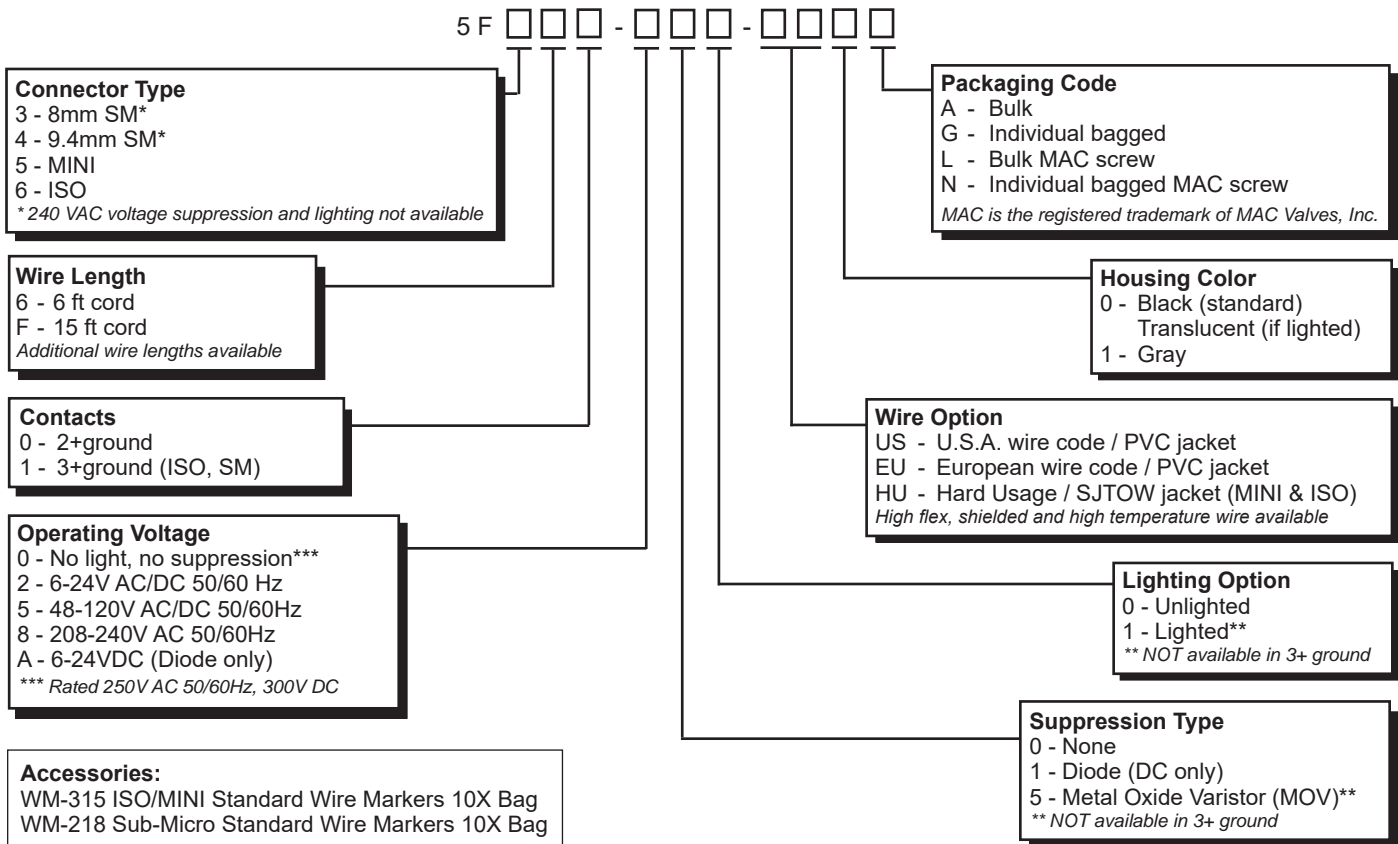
5 F □□□ - □□□ - □□□□

**Connector Type**
3 - 8mm SM*
4 - 9.4mm SM*
5 - MINI
6 - ISO
* 240 VAC voltage suppression and lighting not available

**Wire Length**
6 - 6 ft cord
F - 15 ft cord
Additional wire lengths available

**Contacts**
0 - 2+ground
1 - 3+ground (ISO, SM)

**Operating Voltage**
0 - No light, no suppression***
2 - 6-24V AC/DC 50/60 Hz
5 - 48-120V AC/DC 50/60Hz
8 - 208-240V AC 50/60Hz
A - 6-24VDC (Diode only)
*** Rated 250V AC 50/60Hz, 300V DC

**Accessories:**
WM-315 ISO/MINI Standard Wire Markers 10X Bag
WM-218 Sub-Micro Standard Wire Markers 10X Bag

**Packaging Code**
A - Bulk
G - Individual bagged
L - Bulk MAC screw
N - Individual bagged MAC screw
MAC is the registered trademark of MAC Valves, Inc.

**Housing Color**
0 - Black (standard)
Translucent (if lighted)
1 - Gray

**Wire Option**
US - U.S.A. wire code / PVC jacket
EU - European wire code / PVC jacket
HU - Hard Usage / SJTOW jacket (MINI & ISO)
High flex, shielded and high temperature wire available

**Lighting Option**
0 - Unlighted
1 - Lighted**
** NOT available in 3+ ground

**Suppression Type**
0 - None
1 - Diode (DC only)
5 - Metal Oxide Varistor (MOV)**
** NOT available in 3+ ground